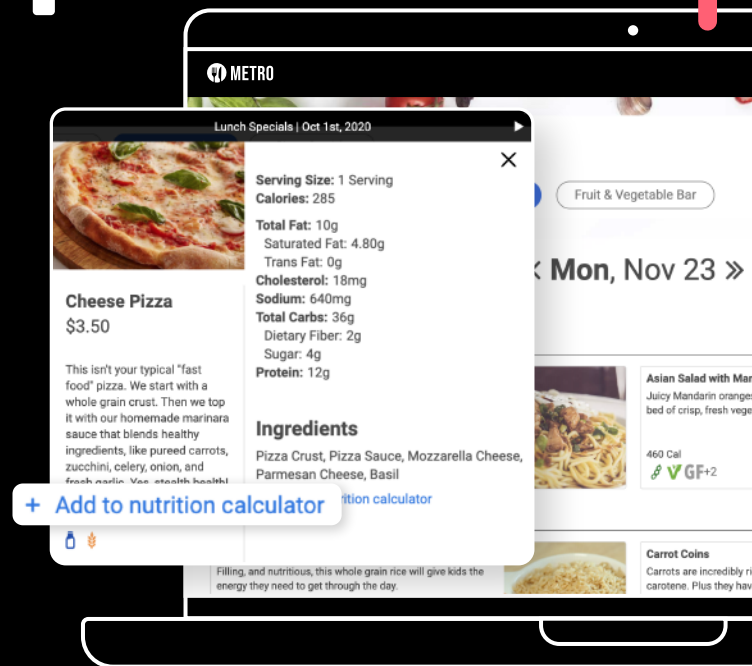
METRO

Fruit & Vegetable Bar

« Mon, Nov 23 »

Asian Salad with Man
Juicy Mandarin oranges
bed of crisp, fresh vege

460 Cal
GF +2

Carrot Coins
Carrots are incredibly ri
carotene. Plus they hav

Filling, and nutritious, this whole grain rice will give kids the energy they need to get through the day.

Lunch Specials | Oct 1st, 2020

Cheese Pizza
$3.50

This isn't your typical "fast food" pizza. We start with a whole grain crust. Then we top it with our homemade marinara sauce that blends healthy ingredients, like pureed carrots, zucchini, celery, onion, and fresh garlic. Yes, stealth health!

Serving Size: 1 Serving
Calories: 285

Total Fat: 10g
Saturated Fat: 4.80g
Trans Fat: 0g
Cholesterol: 18mg
Sodium: 640mg
Total Carbs: 36g
Dietary Fiber: 2g
Sugar: 4g
Protein: 12g

Ingredients
Pizza Crust, Pizza Sauce, Mozzarella Cheese, Parmesan Cheese, Basil

+ Add to nutrition calculator

trition calculator